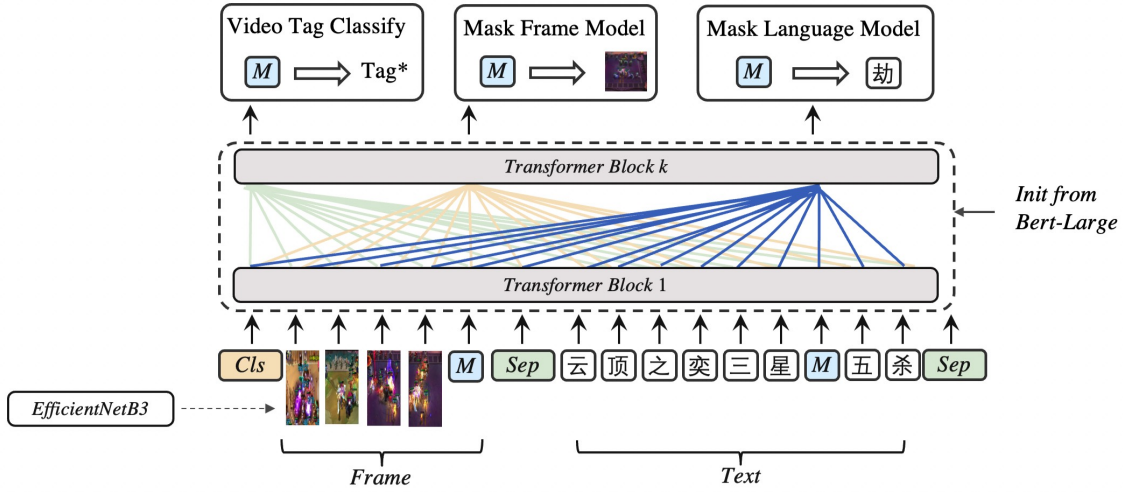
Video Tag Classify

M Tag*

Mask Frame Model

M

Mask Language Model

M 劫

Transformer Block k

Init from Bert-Large

Transformer Block 1

Cls M Sep 云 顶 之 奕 三 星 M 五 杀 Sep

EfficientNetB3

Frame

Text